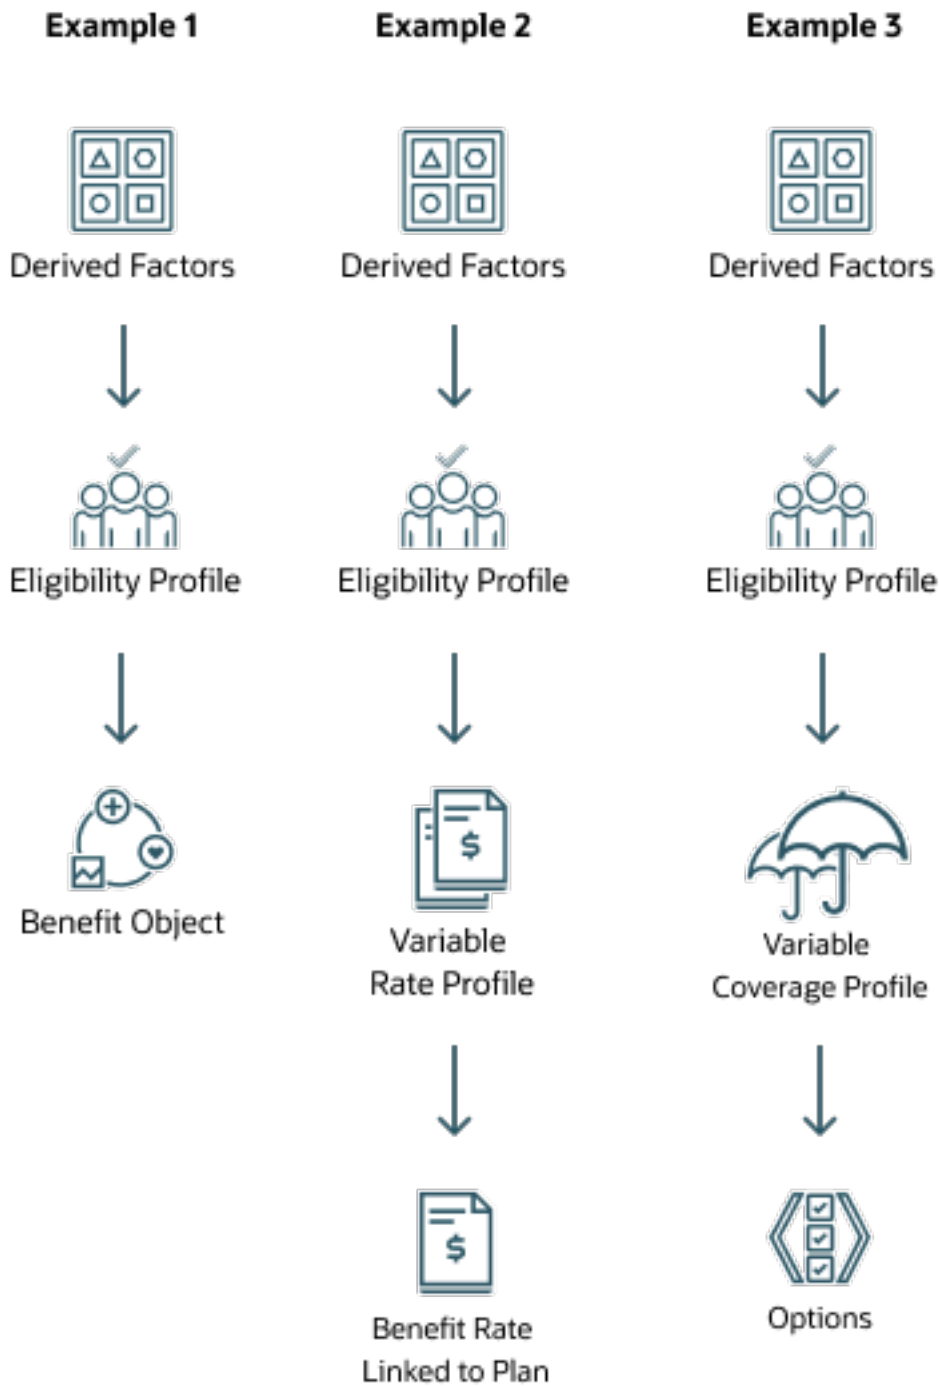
Example 1

Derived Factors

Eligibility Profile

Benefit Object

Example 2

Derived Factors

Eligibility Profile

$

Variable Rate Profile

$

Benefit Rate Linked to Plan

Example 3

Derived Factors

Eligibility Profile

Variable Coverage Profile

Options